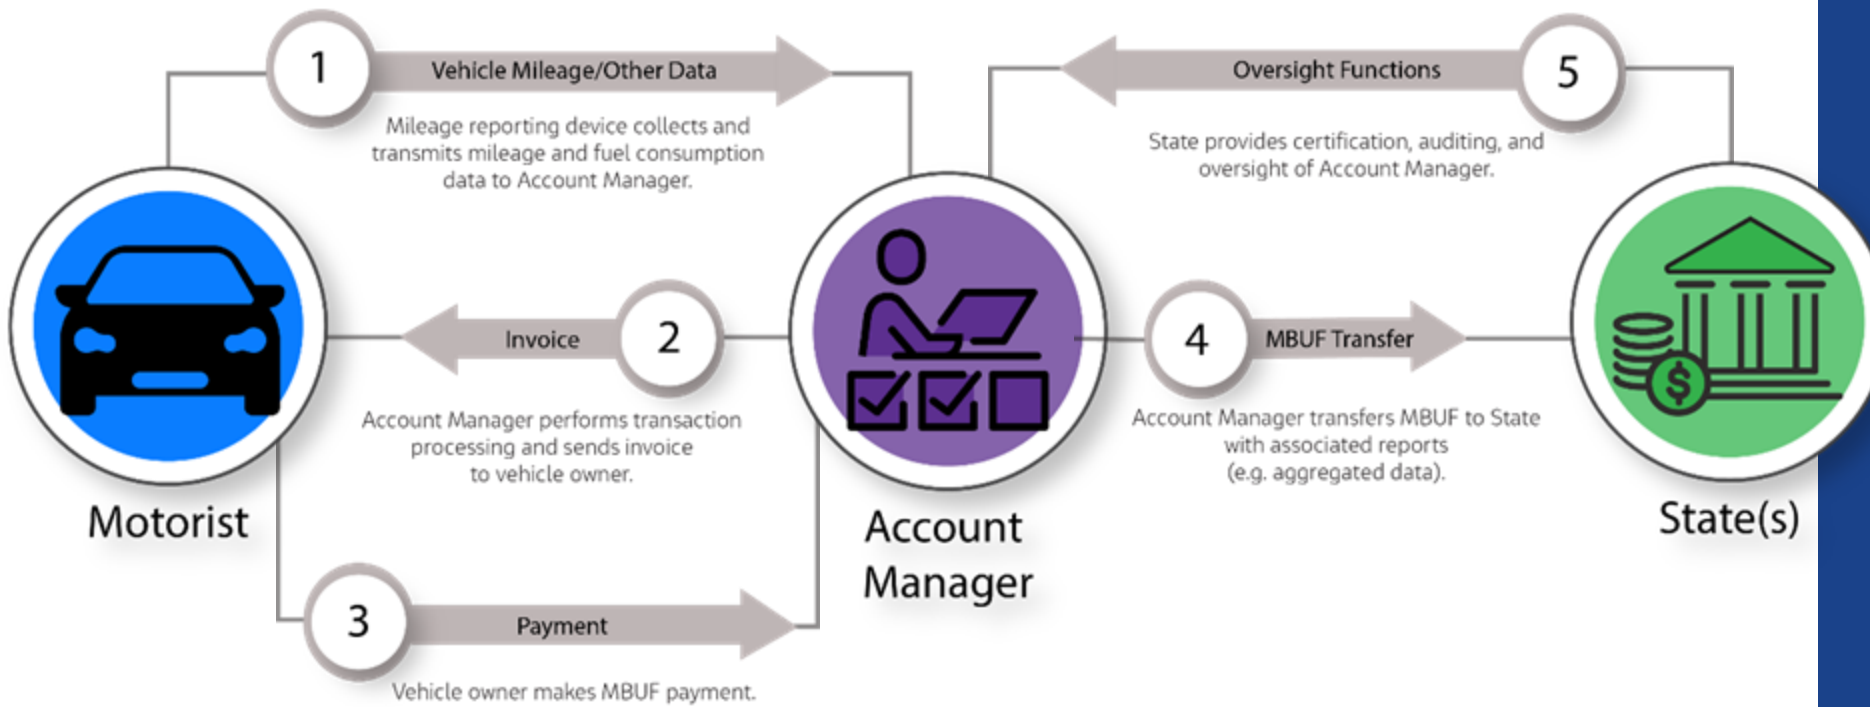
1

Vehicle Mileage/Other Data

Mileage reporting device collects and transmits mileage and fuel consumption data to Account Manager.

Oversight Functions

5

State provides certification, auditing, and oversight of Account Manager.

Invoice

2

Account Manager performs transaction processing and sends invoice to vehicle owner.

4

MBUF Transfer

Account Manager transfers MBUF to State with associated reports (e.g. aggregated data).

Motorist

Account Manager

State(s)

3

Payment

Vehicle owner makes MBUF payment.